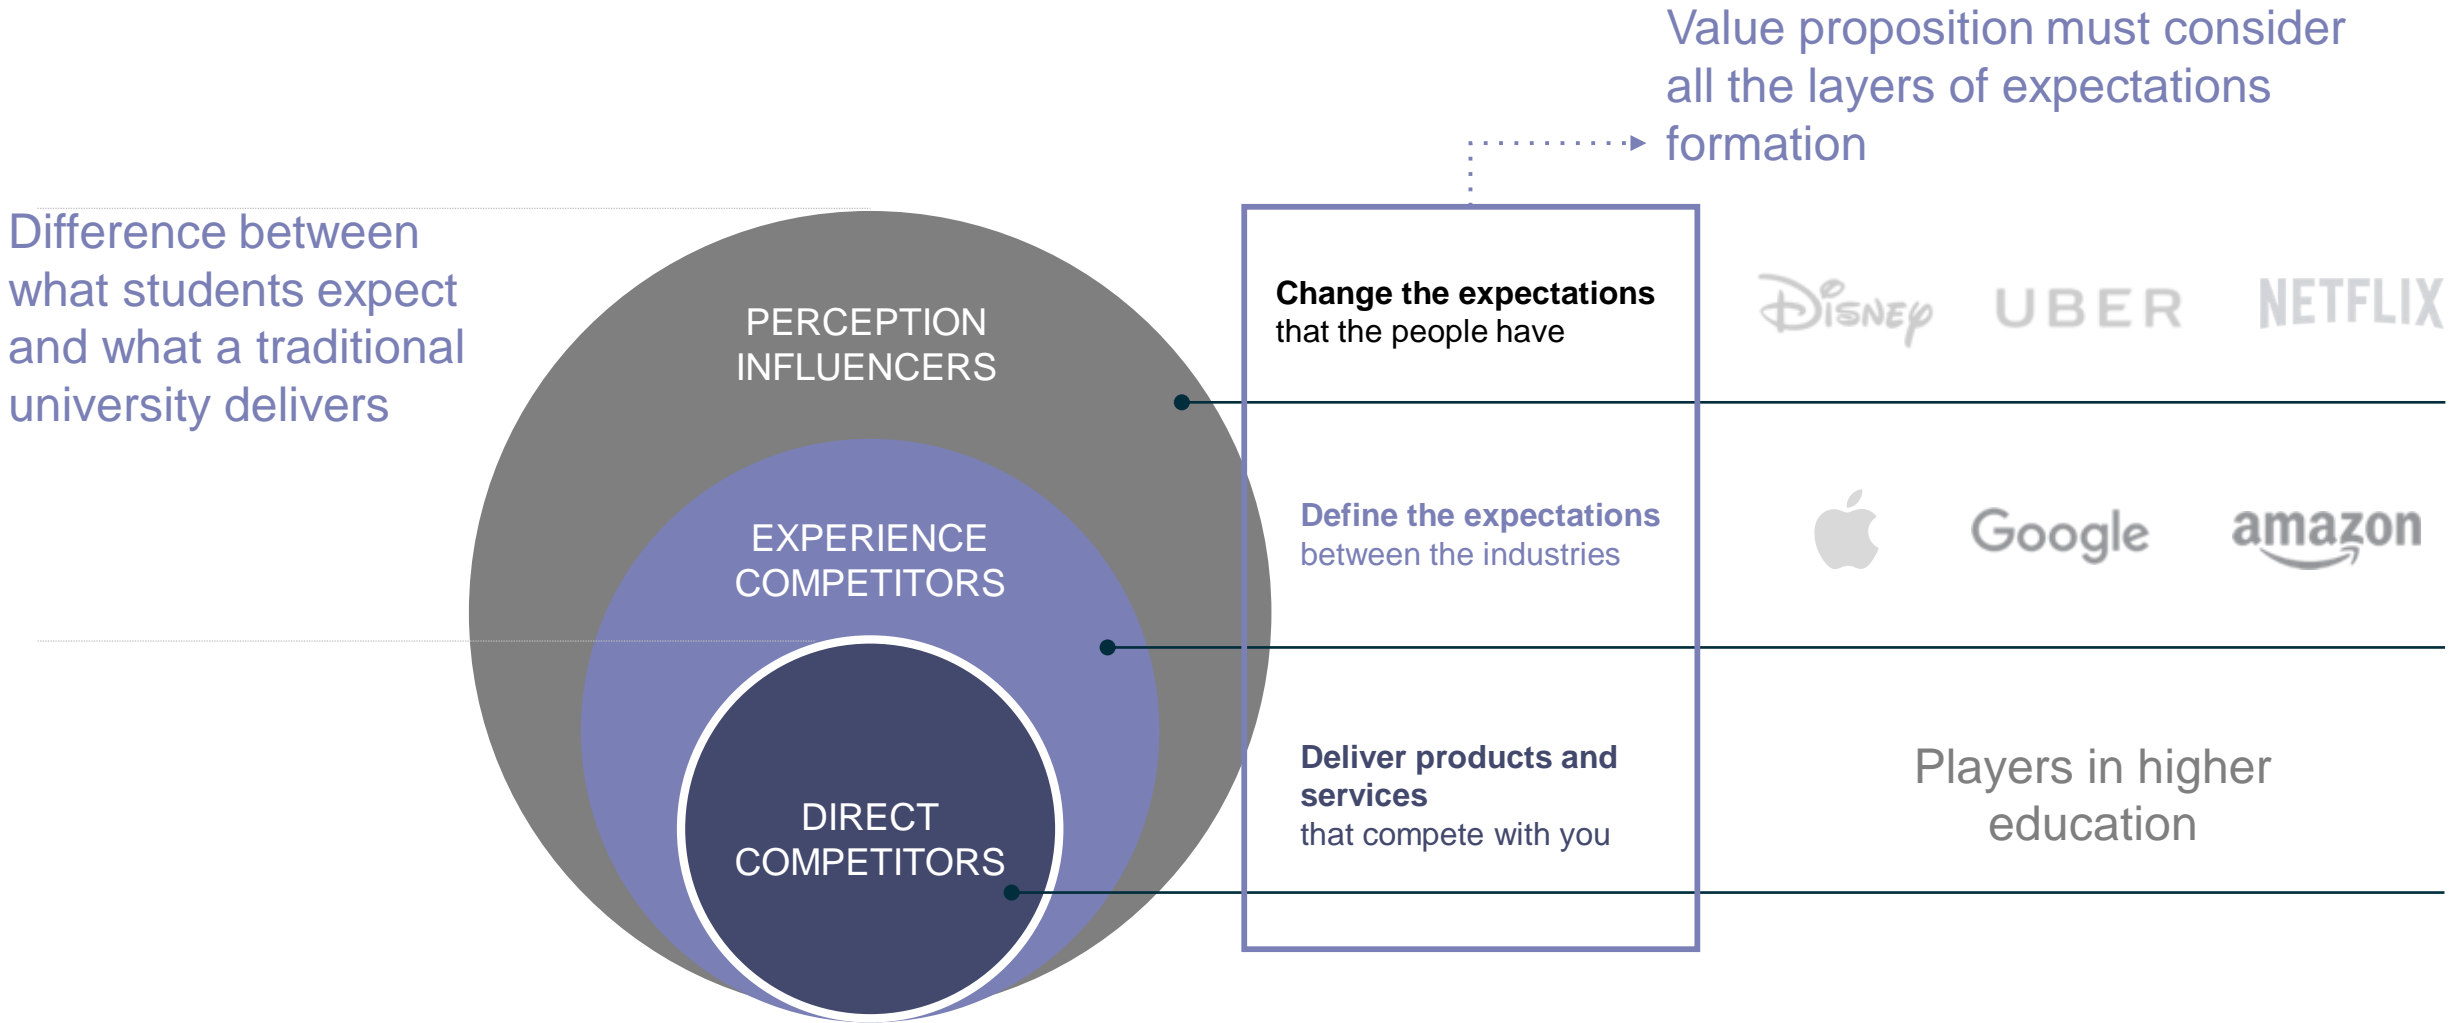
Value proposition must consider all the layers of expectations formation

Difference between what students expect and what a traditional university delivers

PERCEPTION INFLUENCERS

EXPERIENCE COMPETITORS

DIRECT COMPETITORS

**Change the expectations** that the people have

Disney UBER NETFLIX

**Define the expectations** between the industries

Google amazon

**Deliver products and services** that compete with you

Players in higher education